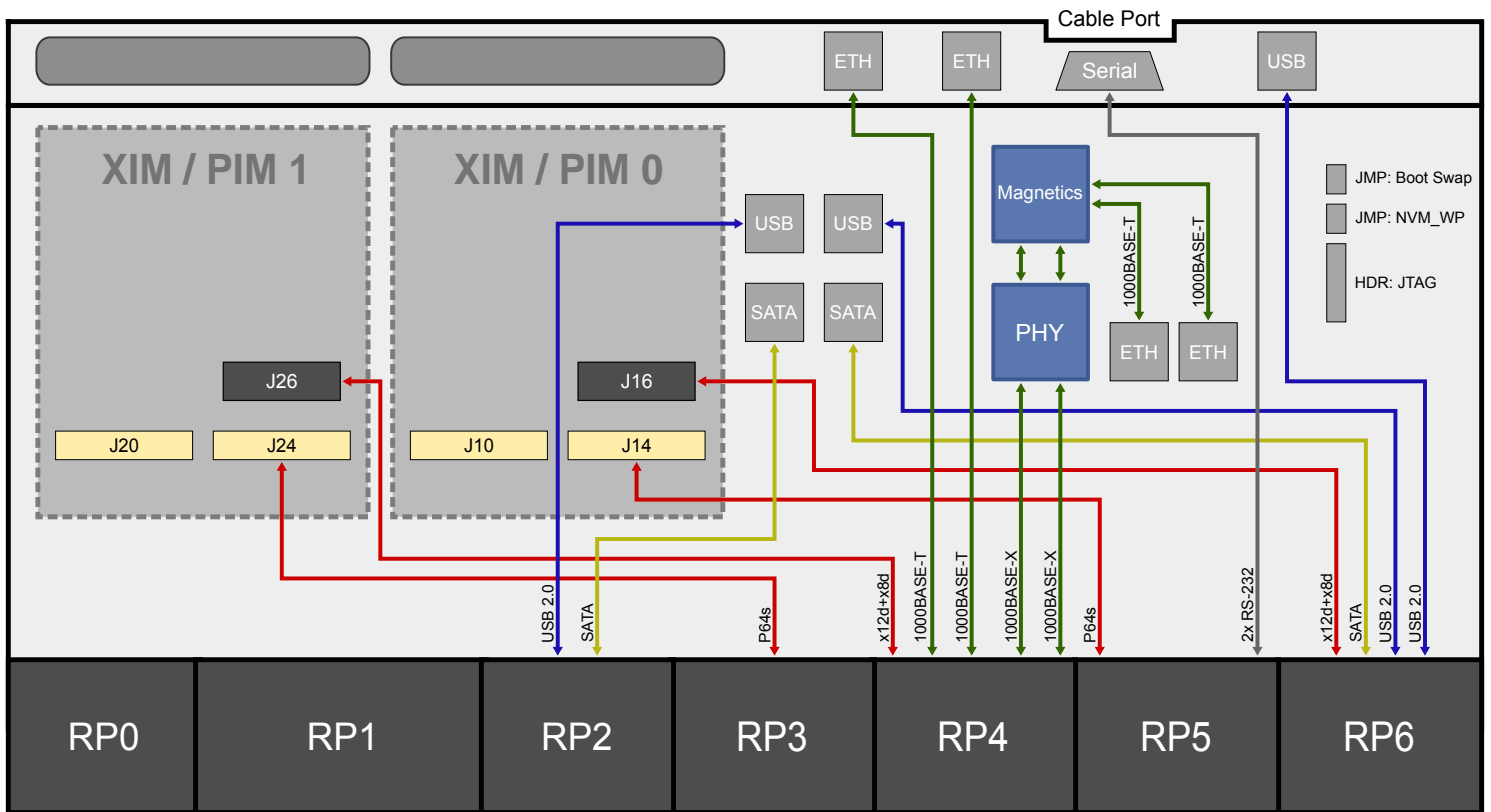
Cable Port

ETH

ETH

Serial

USB

XIM / PIM 1

XIM / PIM 0

USB

USB

Magnetics

JMP: Boot Swap

JMP: NVM_WP

HDR: JTAG

1000BASE-T

1000BASE-T

SATA

SATA

PHY

ETH

ETH

J26

J16

J20

J24

J10

J14

USB 2.0

SATA

P64s

x12d+x8d

1000BASE-T

1000BASE-T

1000BASE-X

1000BASE-X

P64s

2x RS-232

x12d+x8d

SATA

USB 2.0

USB 2.0

RP0

RP1

RP2

RP3

RP4

RP5

RP6